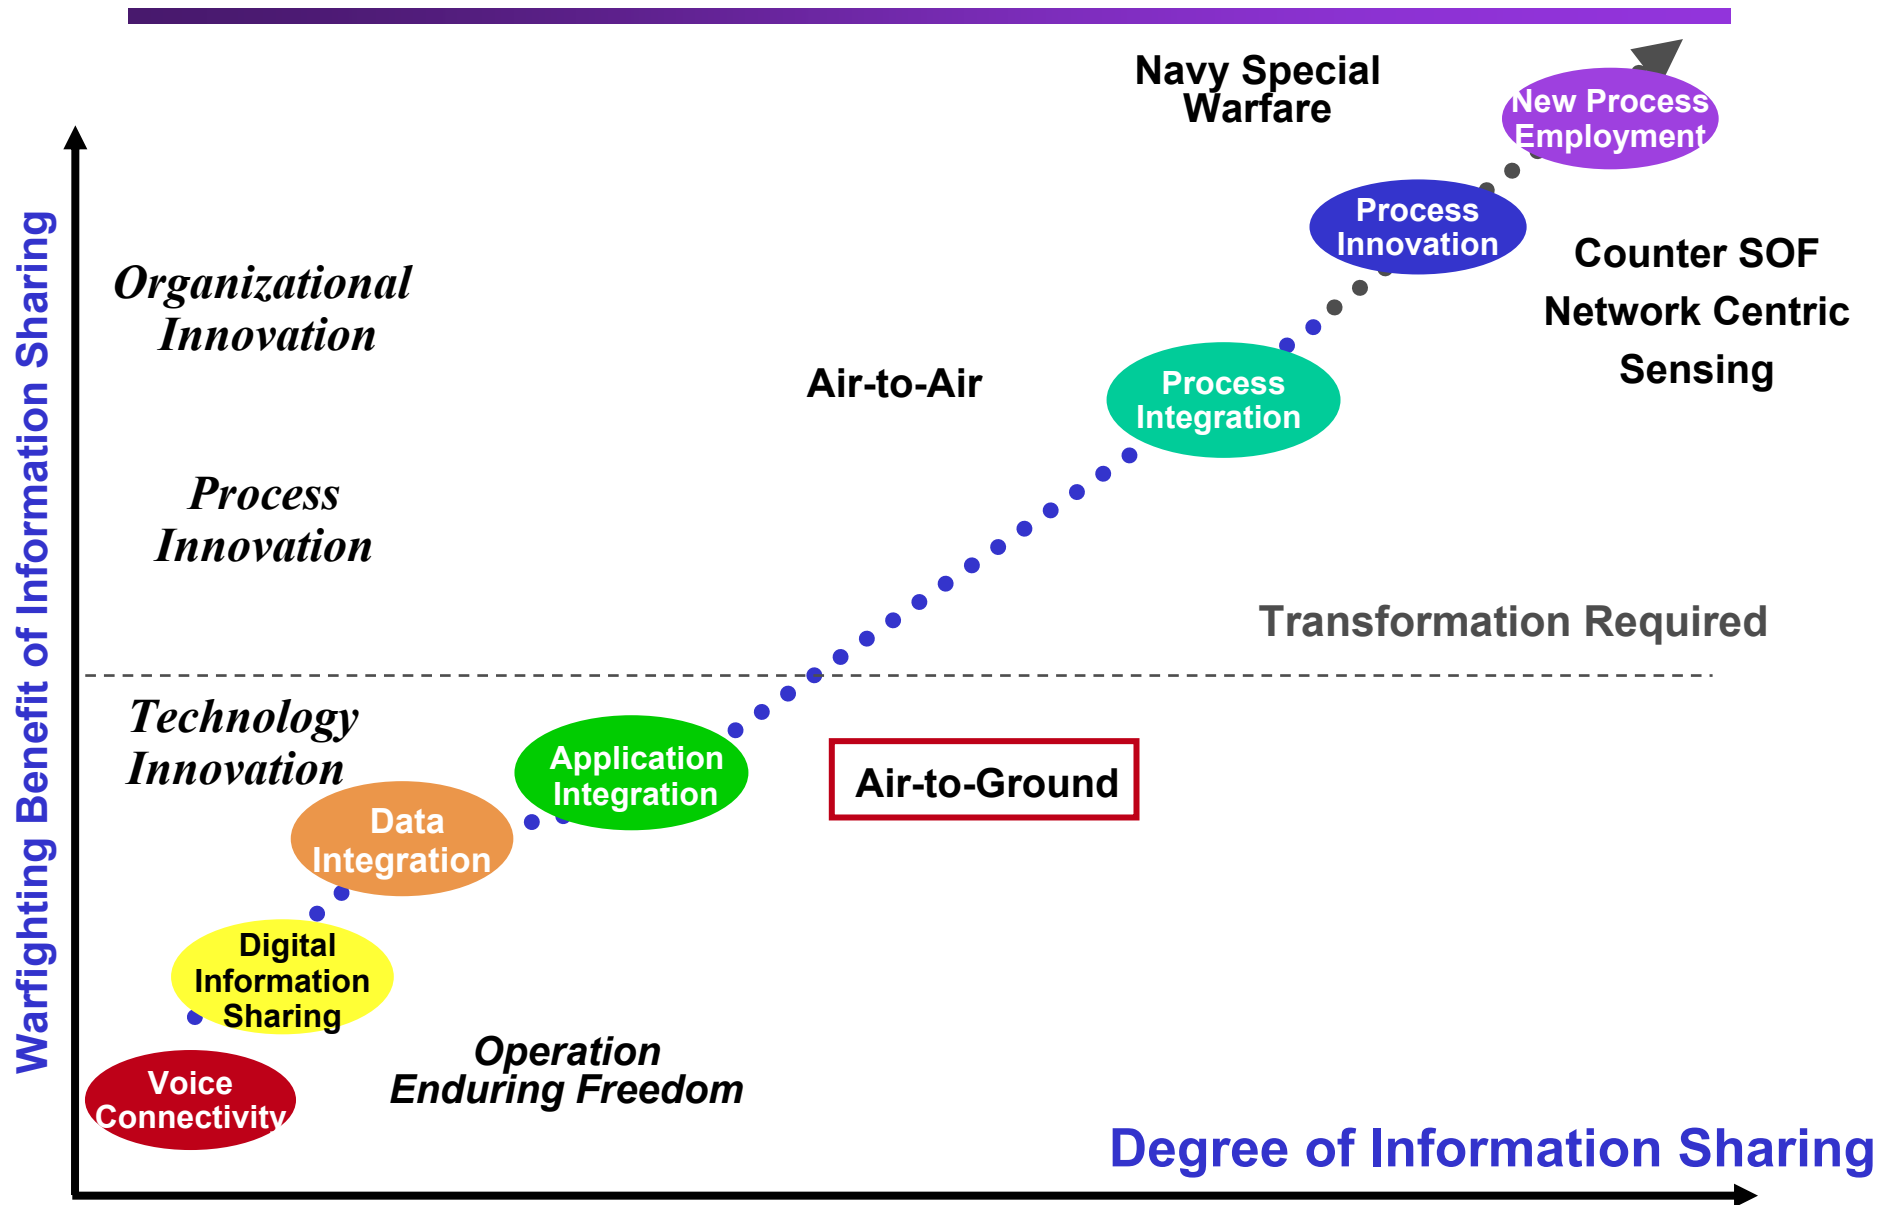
Warfighting Benefit of Information Sharing

Navy Special Warfare

New Process Employment

Process Innovation

Counter SOF

Network Centric

Sensing

Organizational Innovation

Air-to-Air

Process Integration

Process Innovation

Transformation Required

Technology Innovation

Application Integration

Air-to-Ground

Data Integration

Digital Information Sharing

Operation Enduring Freedom

Voice Connectivity

Degree of Information Sharing